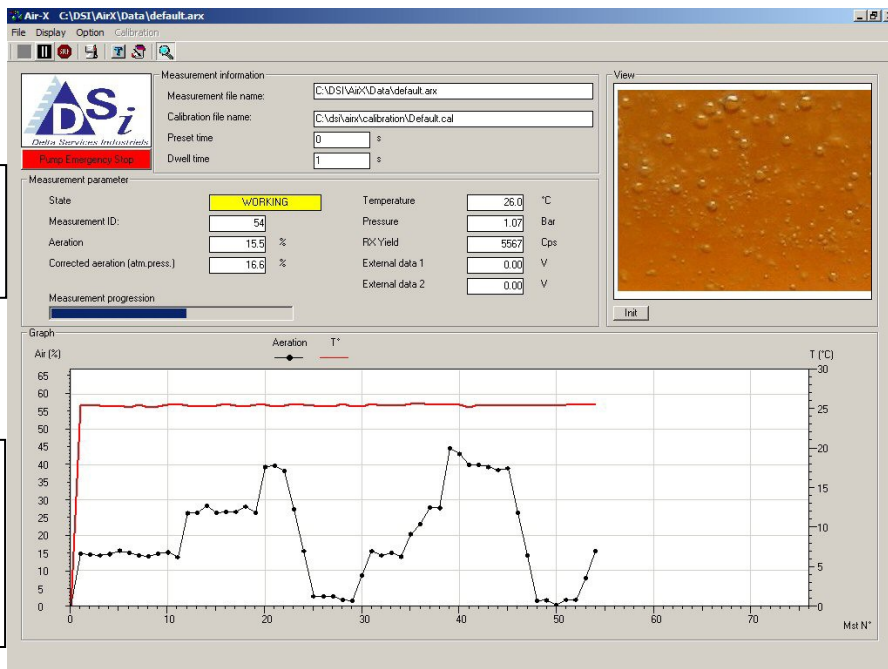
Air-X C:\DSI\AirX\Data\default.arx

File Display Option Calibration

DSi
Delta Services Industries

Pump Emergency Stop

Measurement information

Measurement file name: C:\DSI\AirX\Data\default.arx

Calibration file name: C:\dsi\airx\calibration\Default.cal

Preset time 0 s

Dwell time 1 s

View

Init

Measurement parameter

State WORKING

Measurement ID: 54

Aeration 15.5 %

Corrected aeration (atm.press.) 16.6 %

Temperature 26.0 °C

Pressure 1.07 Bar

RX Yield 5567 Cps

External data 1 0.00 V

External data 2 0.00 V

Measurement progression

Graph

Aeration T°

Air (%)

T (°C)

65
60
55
50
45
40
35
30
25
20
15
10
5
0

30
25
20
15
10
5
0

0 10 20 30 40 50 60 70

Mst N°